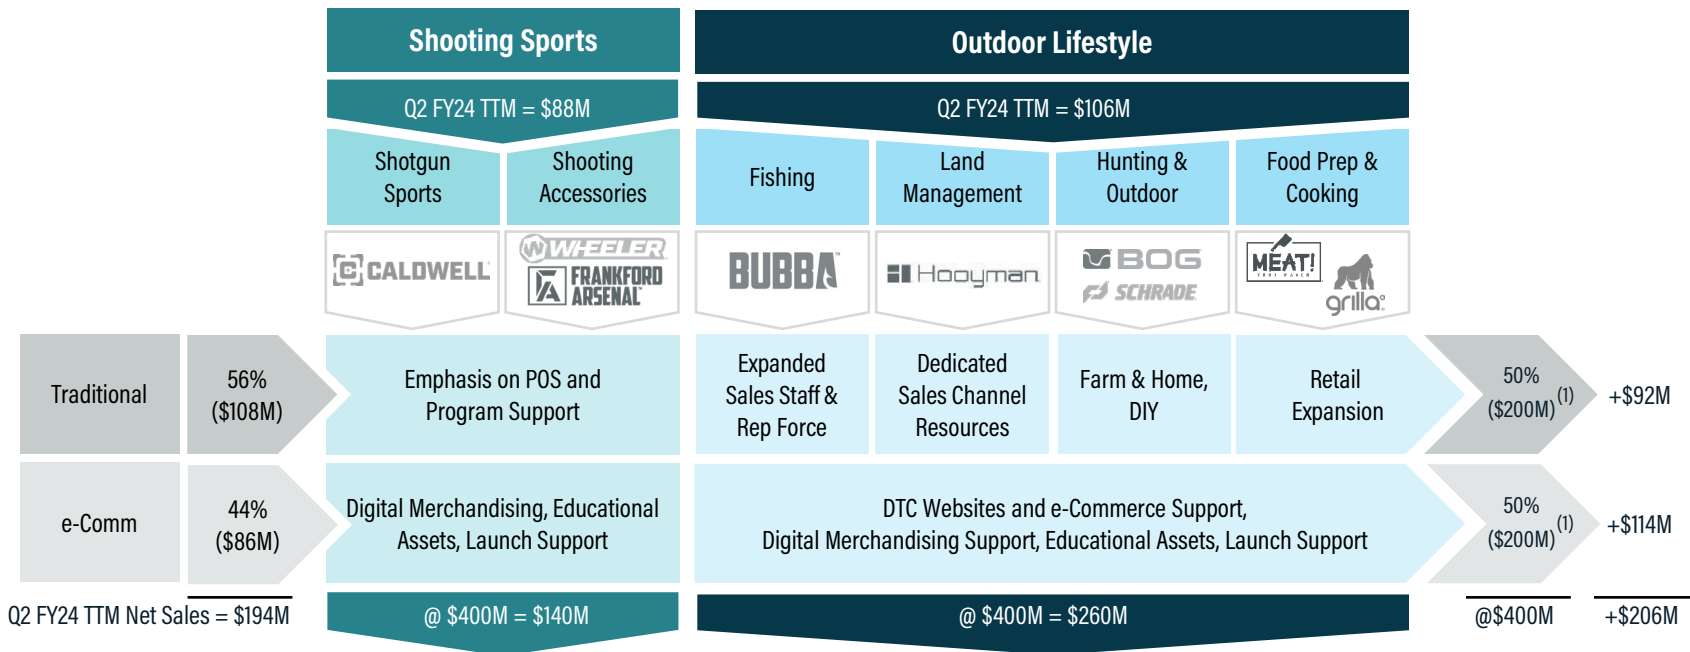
Shooting Sports

Outdoor Lifestyle

Q2 FY24 TTM = $88M

Q2 FY24 TTM = $106M

Shotgun Sports

Shooting Accessories

Fishing

Land Management

Hunting & Outdoor

Food Prep & Cooking

CALDWELL

WHEELER

FRANKFORD ARSENAL

BUBBA

Hooyman

BOG

SCHRADE

MEAT! YOUR MAKER

grilla

Traditional

56% ($108M)

Emphasis on POS and Program Support

Expanded Sales Staff & Rep Force

Dedicated Sales Channel Resources

Farm & Home, DIY

Retail Expansion

50% ($200M)$^{(1)}$

+$92M

e-Comm

44% ($86M)

Digital Merchandising, Educational Assets, Launch Support

DTC Websites and e-Commerce Support, Digital Merchandising Support, Educational Assets, Launch Support

50% ($200M)$^{(1)}$

+$114M

Q2 FY24 TTM Net Sales = $194M

@ $400M = $140M

@ $400M = $260M

@$400M

+$206M